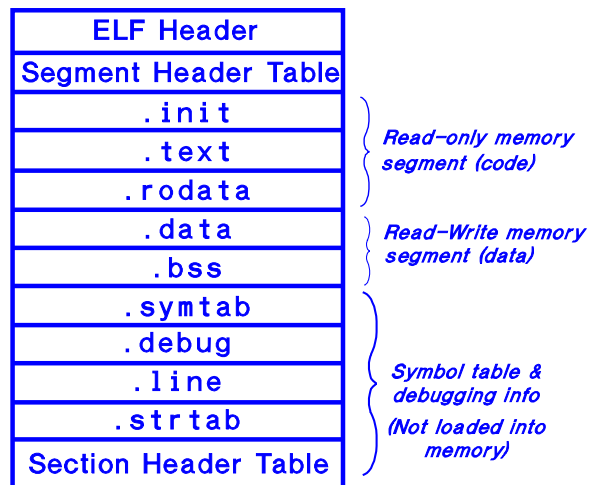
ELF Header
Segment Header Table
.init
.text
.rodata
.data
.bss
.symtab
.debug
.line
.strtab
Section Header Table

Read-only memory segment (code)

Read-Write memory segment (data)

Symbol table & debugging info

(Not loaded into memory)